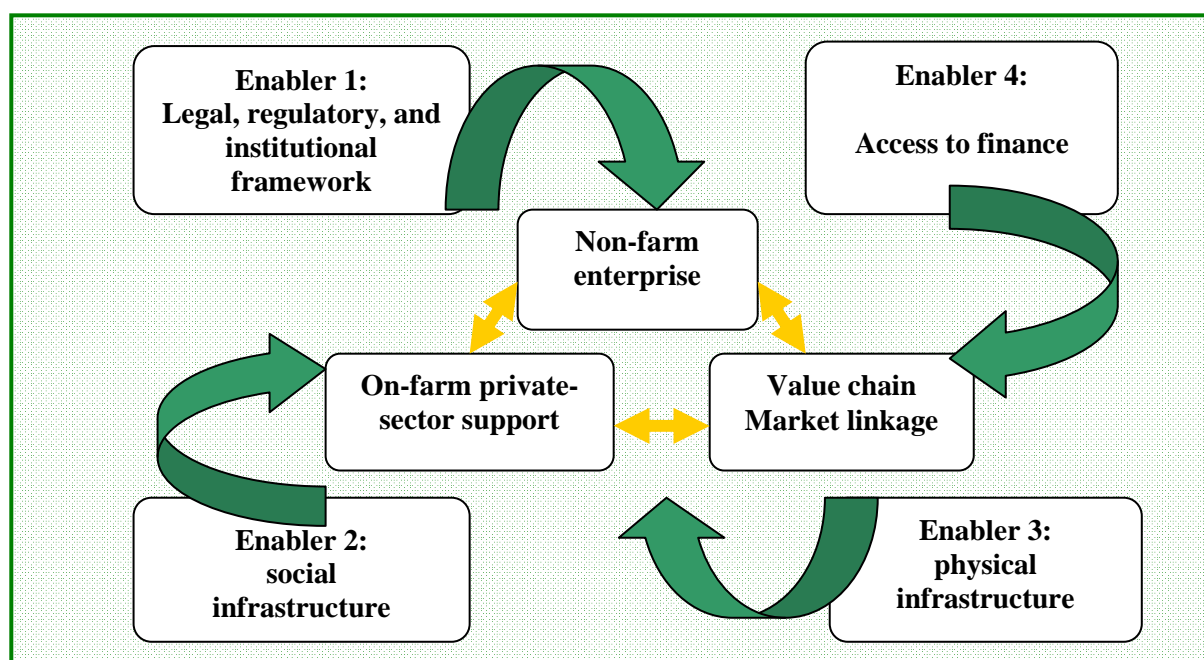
Enabler 1:
Legal, regulatory, and institutional framework

Enabler 4:

Access to finance

Non-farm enterprise

On-farm private-sector support

Value chain
Market linkage

Enabler 2:
social infrastructure

Enabler 3:
physical infrastructure